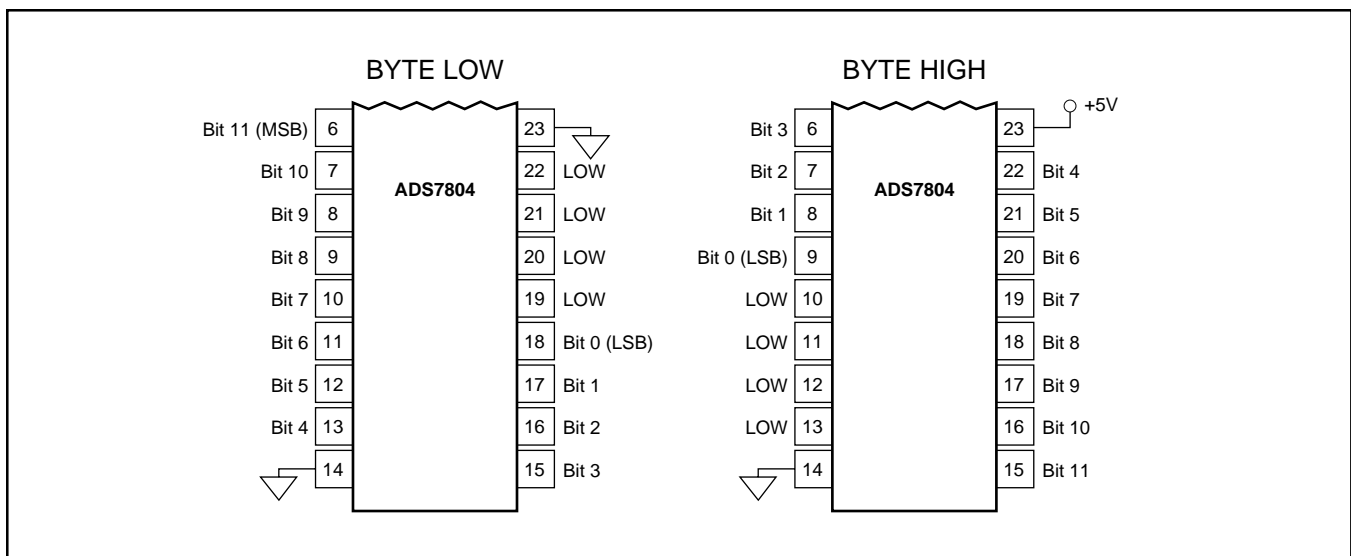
BYTE LOW

Bit 11 (MSB) 6
Bit 10 7
Bit 9 8
Bit 8 9
Bit 7 10
Bit 6 11
Bit 5 12
Bit 4 13
14

ADS7804

23
22 LOW
21 LOW
20 LOW
19 LOW
18 Bit 0 (LSB)
17 Bit 1
16 Bit 2
15 Bit 3

BYTE HIGH

Bit 3 6
Bit 2 7
Bit 1 8
Bit 0 (LSB) 9
LOW 10
LOW 11
LOW 12
LOW 13
14

ADS7804

23 +5V
22 Bit 4
21 Bit 5
20 Bit 6
19 Bit 7
18 Bit 8
17 Bit 9
16 Bit 10
15 Bit 11